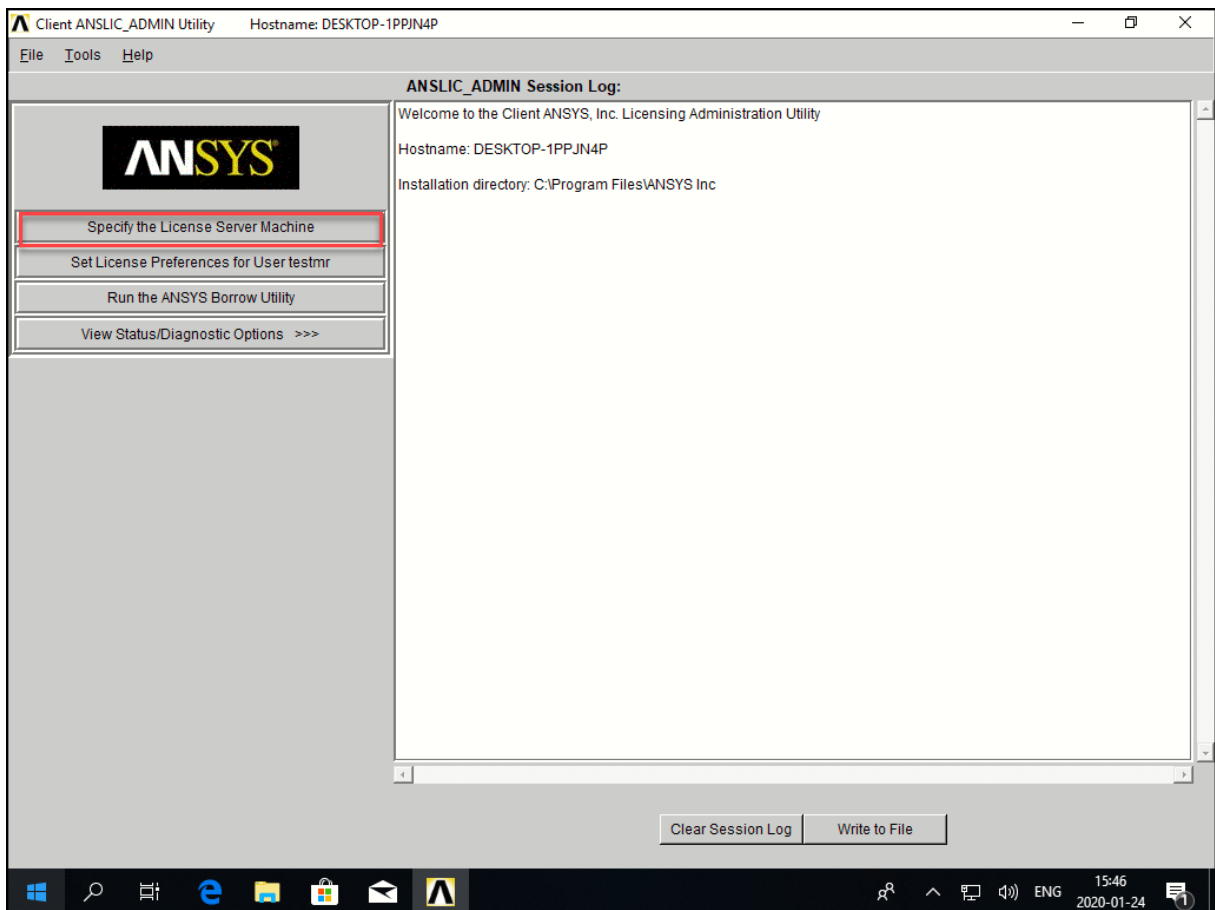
Client ANSLIC_ADMIN Utility Hostname: DESKTOP-1PPJN4P

File Tools Help

ANSLIC_ADMIN Session Log:

ANSYS

Specify the License Server Machine

Set License Preferences for User testmr

Run the ANSYS Borrow Utility

View Status/Diagnostic Options >>>

Welcome to the Client ANSYS, Inc. Licensing Administration Utility

Hostname: DESKTOP-1PPJN4P

Installation directory: C:\Program Files\ANSYS Inc

Clear Session Log

Write to File

ENG

15:46
2020-01-24